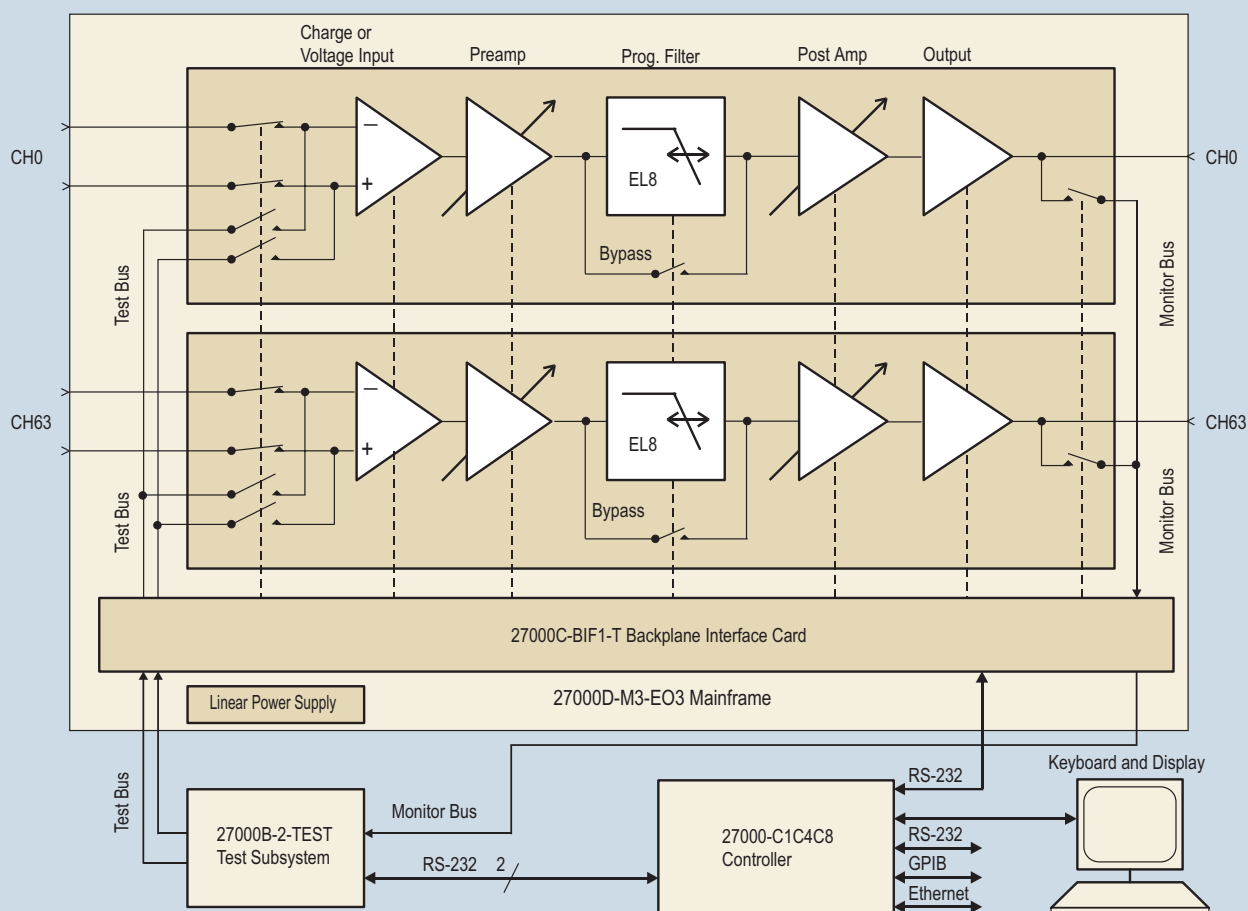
Charge or Voltage Input

Preamp

Prog. Filter

Post Amp

Output

CH0

CH0

EL8

Bypass

Test Bus

Monitor Bus

CH63

CH63

EL8

Bypass

Test Bus

Monitor Bus

27000C-BIF1-T Backplane Interface Card

Linear Power Supply

27000D-M3-EO3 Mainframe

Keyboard and Display

RS-232

Test Bus

Monitor Bus

27000B-2-TEST Test Subsystem

RS-232 2

27000-C1C4C8 Controller

RS-232

GPIB

Ethernet